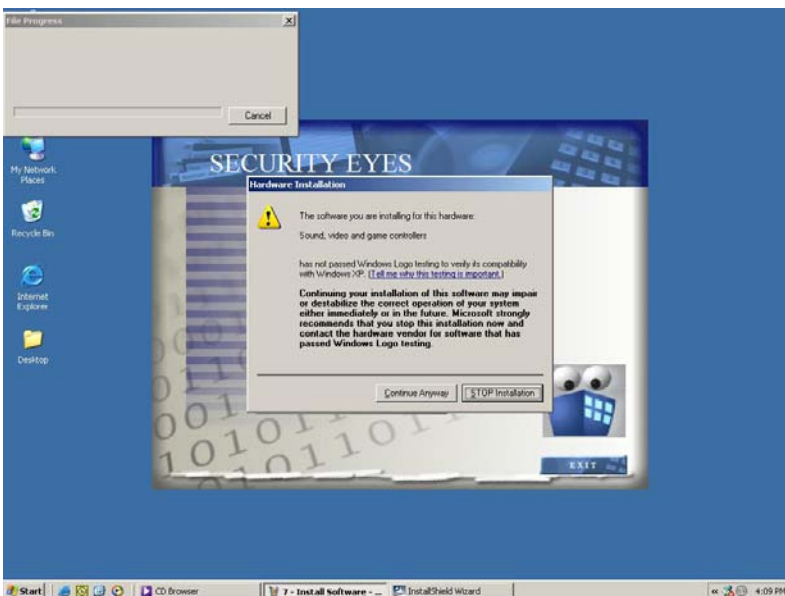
File Progress

Cancel

My Network Places

Recycle Bin

Internet Explorer

Desktop

SECURITY EYES

Hardware Installation

The software you are installing for this hardware:

Sound, video and game controllers

has not passed Windows Logo testing to verify its compatibility with Windows XP. (Tell me why this testing is important.)

Continuing your installation of this software may impair or destabilize the correct operation of your system either immediately or in the future. Microsoft strongly recommends that you stop this installation now and contact the hardware vendor for software that has passed Windows Logo testing.

Continue Anyway

STOP Installation

EXIT

Start

CD Browser

7 - Install Software - ...

InstallShield Wizard

4:09 PM